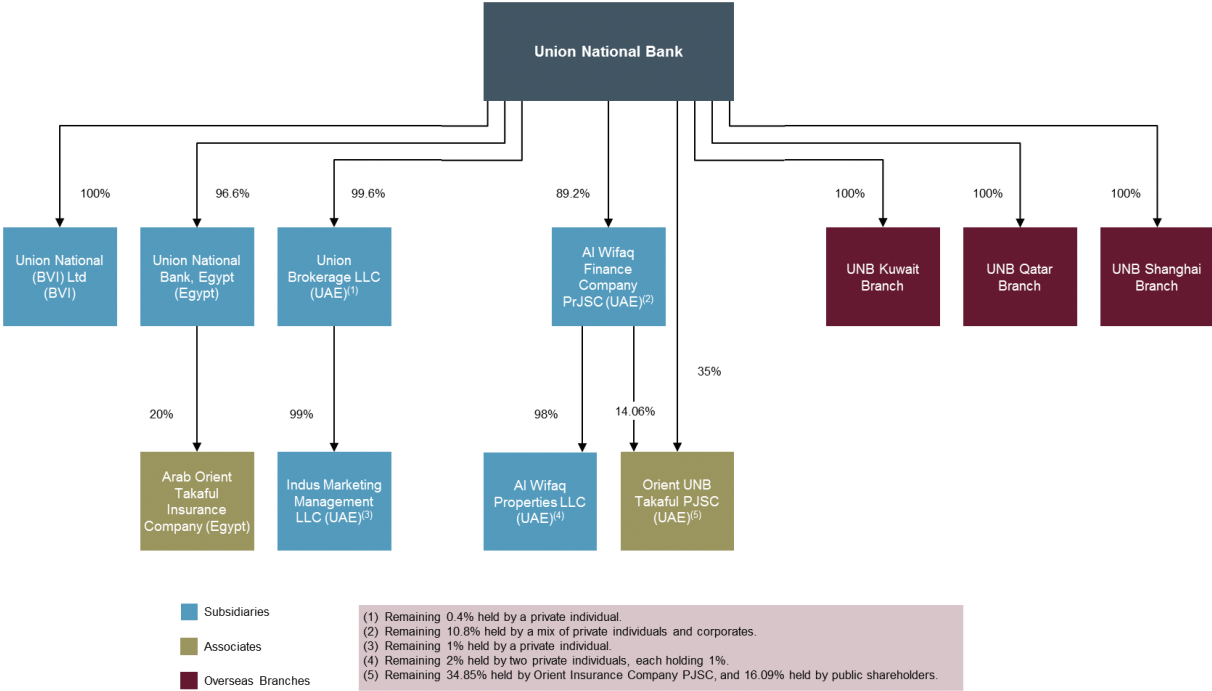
Union National Bank

100%

96.6%

99.6%

89.2%

100%

100%

100%

Union National (BVI) Ltd (BVI)

Union National Bank, Egypt (Egypt)

Union Brokerage LLC (UAE)$^{(1)}$

Al Wifaq Finance Company PrJSC (UAE)$^{(2)}$

UNB Kuwait Branch

UNB Qatar Branch

UNB Shanghai Branch

20%

99%

98%

14.06%

35%

Arab Orient Takaful Insurance Company (Egypt)

Indus Marketing Management LLC (UAE)$^{(3)}$

Al Wifaq Properties LLC (UAE)$^{(4)}$

Orient UNB Takaful PJSC (UAE)$^{(5)}$

Subsidiaries

Associates

Overseas Branches

(1) Remaining 0.4% held by a private individual.
(2) Remaining 10.8% held by a mix of private individuals and corporates.
(3) Remaining 1% held by a private individual.
(4) Remaining 2% held by two private individuals, each holding 1%.
(5) Remaining 34.85% held by Orient Insurance Company PJSC, and 16.09% held by public shareholders.